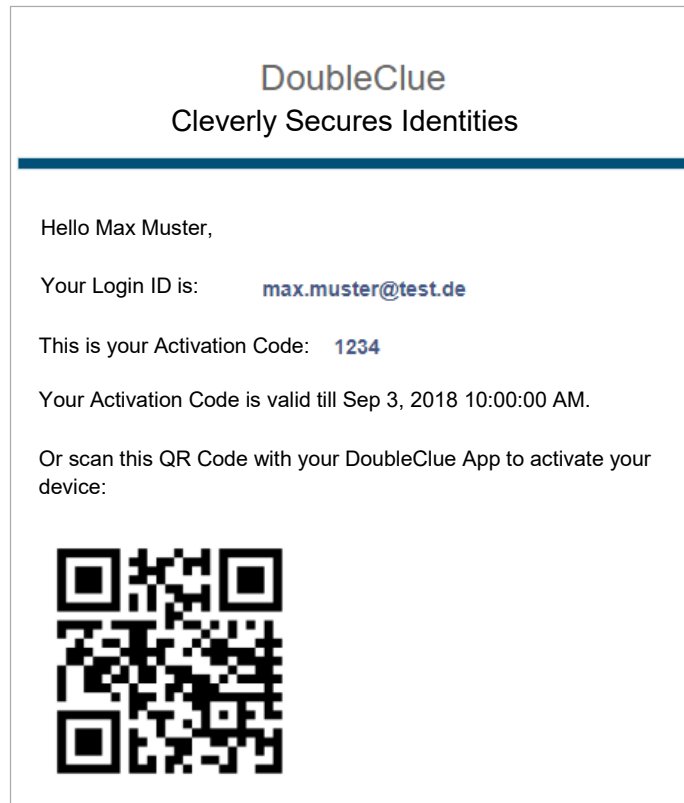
DoubleClue
Cleverly Secures Identities

Hello Max Muster,

Your Login ID is: max.muster@test.de

This is your Activation Code: 1234

Your Activation Code is valid till Sep 3, 2018 10:00:00 AM.

Or scan this QR Code with your DoubleClue App to activate your device: